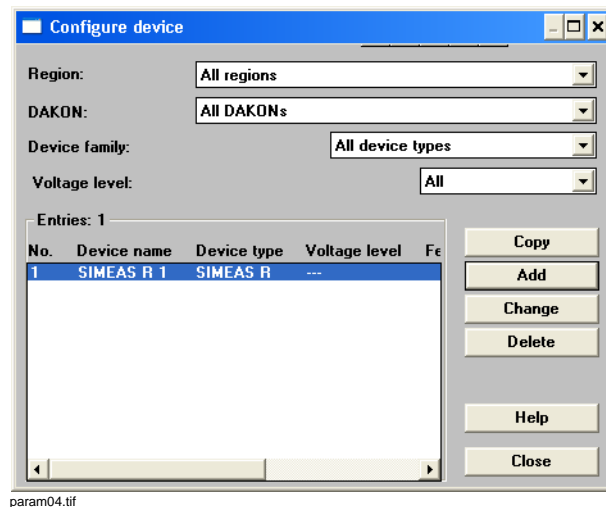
Configure device

Region: All regions

DAKON: All DAKONs

Device family: All device types

Voltage level: All

Entries: 1

| No. | Device name | Device type | Voltage level | Fe |
|---|---|---|---|---|
| 1 | SIMEAS R 1 | SIMEAS R | --- | |

Copy
Add
Change
Delete
Help
Close

param04.tif